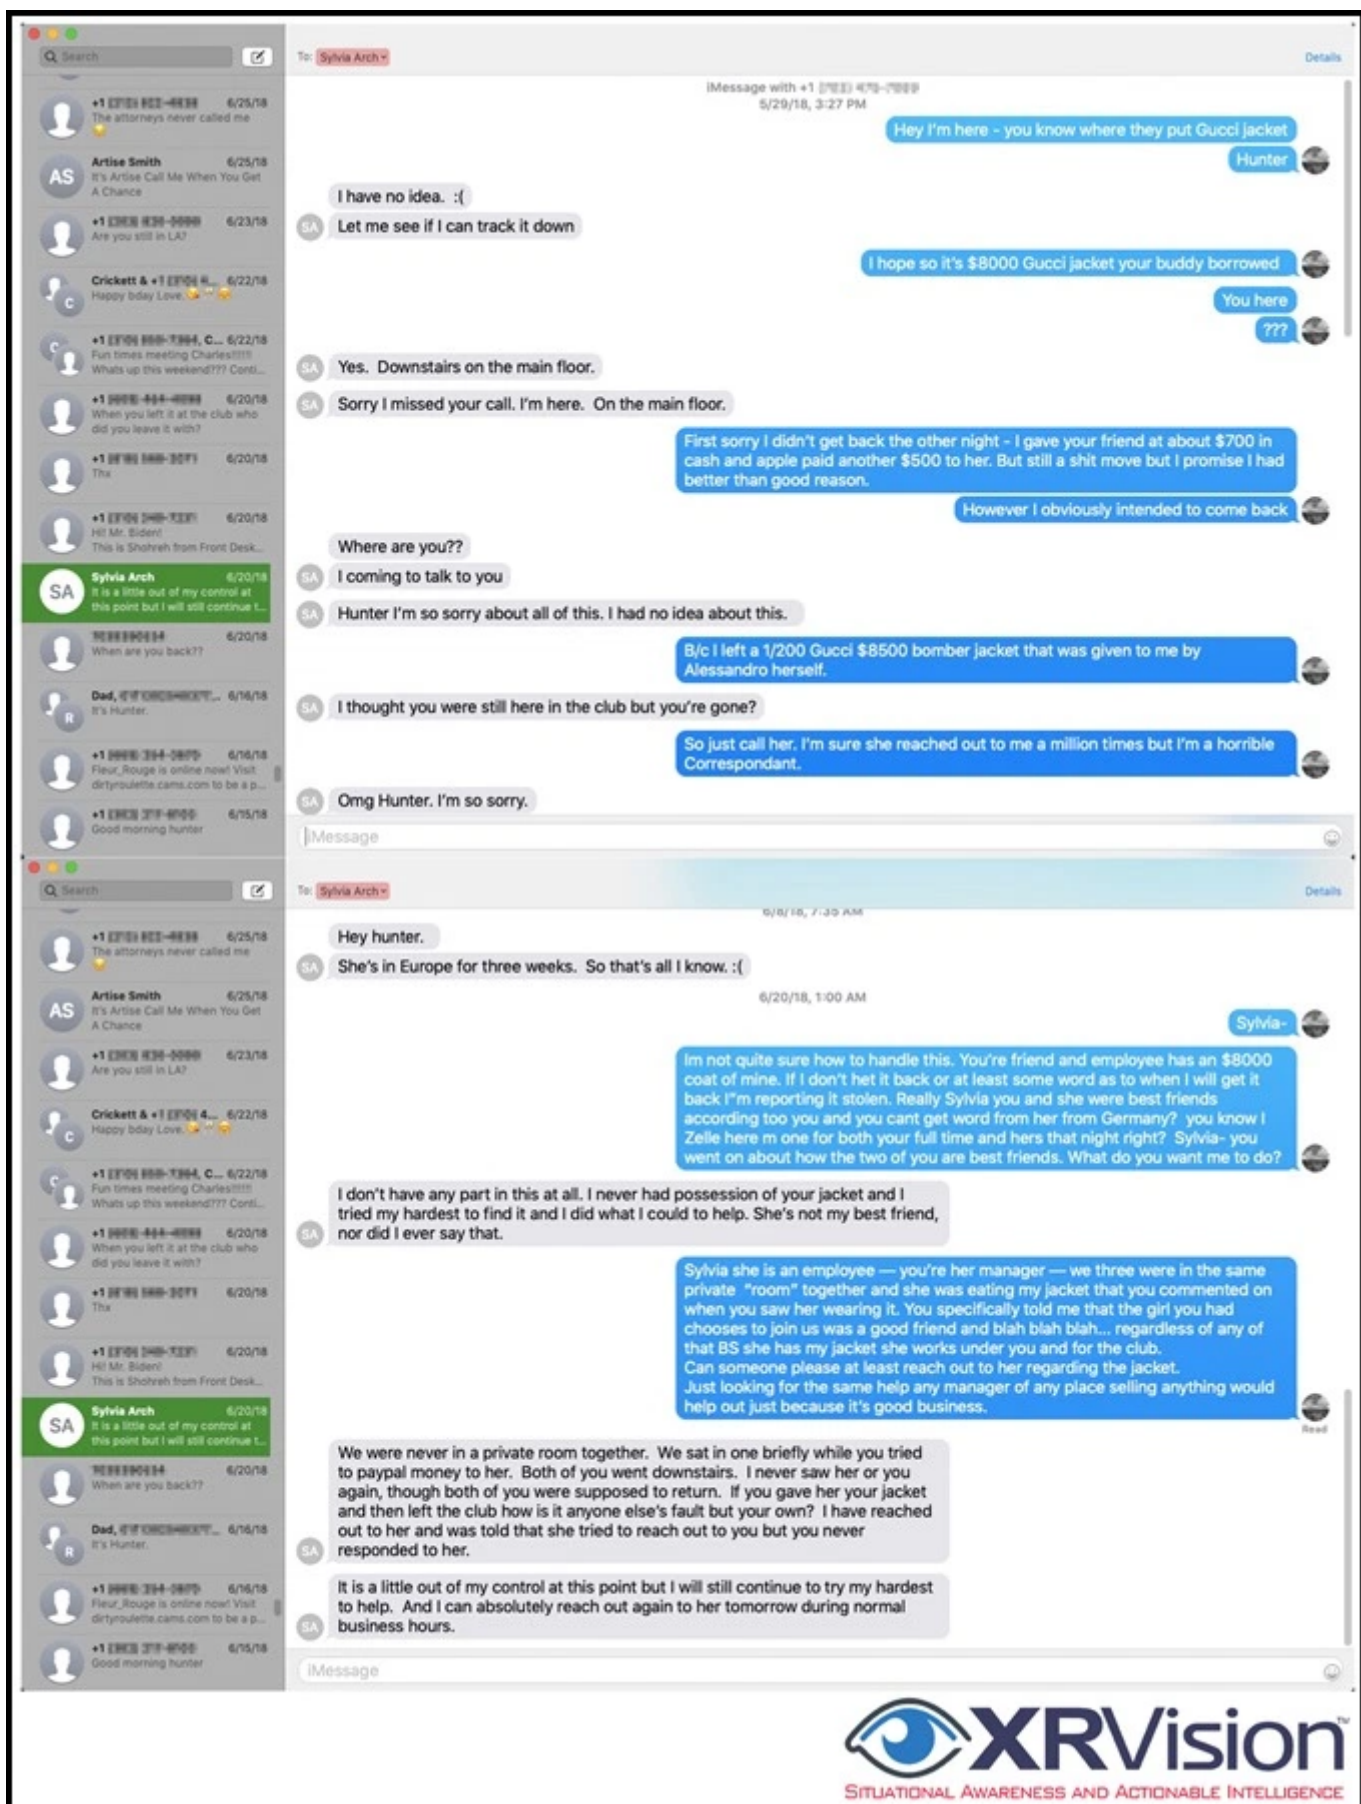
Search

+1 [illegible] 6/25/18
The attorneys never called me

AS Artise Smith 6/25/18
It's Artise Call Me When You Get A Chance

+1 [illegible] 6/23/18
Are you still in LA?

Crickett & +1 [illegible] 6/22/18
Happy bday Love

+1 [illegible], C... 6/22/18
Fun times meeting Charles!!!!! Whats up this weekend??? Conti...

+1 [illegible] 6/20/18
When you left it at the club who did you leave it with?

+1 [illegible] 6/20/18
Thx

+1 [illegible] 6/20/18
Hi! Mr. Biden! This is Shohreh from Front Desk...

SA Sylvia Arch 6/20/18
It is a little out of my control at this point but I will still continue t...

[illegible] 6/20/18
When are you back??

Dad, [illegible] 6/16/18
It's Hunter.

+1 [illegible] 6/16/18
Fleur_Rouge is online now! Visit dirtyroulette.cams.com to be a p...

+1 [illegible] 6/15/18
Good morning hunter

To: Sylvia Arch

Details

iMessage with +1 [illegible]
5/29/18, 3:27 PM

Hey I'm here - you know where they put Gucci jacket

Hunter

I have no idea. :(

Let me see if I can track it down

I hope so it's $8000 Gucci jacket your buddy borrowed

You here

???

Yes. Downstairs on the main floor.

Sorry I missed your call. I'm here. On the main floor.

First sorry I didn't get back the other night - I gave your friend at about $700 in cash and apple paid another $500 to her. But still a shit move but I promise I had better than good reason.

However I obviously intended to come back

Where are you??

I coming to talk to you

Hunter I'm so sorry about all of this. I had no idea about this.

B/c I left a 1/200 Gucci $8500 bomber jacket that was given to me by Alessandro herself.

I thought you were still here in the club but you're gone?

So just call her. I'm sure she reached out to me a million times but I'm a horrible Correspondant.

Omg Hunter. I'm so sorry.

iMessage

Search

+1 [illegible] 6/25/18
The attorneys never called me

AS Artise Smith 6/25/18
It's Artise Call Me When You Get A Chance

+1 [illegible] 6/23/18
Are you still in LA?

Crickett & +1 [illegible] 6/22/18
Happy bday Love

+1 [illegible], C... 6/22/18
Fun times meeting Charles!!!!! Whats up this weekend??? Conti...

+1 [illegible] 6/20/18
When you left it at the club who did you leave it with?

+1 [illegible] 6/20/18
Thx

+1 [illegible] 6/20/18
Hi! Mr. Biden! This is Shohreh from Front Desk...

SA Sylvia Arch 6/20/18
It is a little out of my control at this point but I will still continue t...

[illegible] 6/20/18
When are you back??

Dad, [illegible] 6/16/18
It's Hunter.

+1 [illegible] 6/16/18
Fleur_Rouge is online now! Visit dirtyroulette.cams.com to be a p...

+1 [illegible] 6/15/18
Good morning hunter

To: Sylvia Arch

Details

6/8/18, 7:35 AM

Hey hunter.

She's in Europe for three weeks. So that's all I know. :(

6/20/18, 1:00 AM

Sylvia-

Im not quite sure how to handle this. You're friend and employee has an $8000 coat of mine. If I don't het it back or at least some word as to when I will get it back I"m reporting it stolen. Really Sylvia you and she were best friends according too you and you cant get word from her from Germany? you know I Zelle here m one for both your full time and hers that night right? Sylvia- you went on about how the two of you are best friends. What do you want me to do?

I don't have any part in this at all. I never had possession of your jacket and I tried my hardest to find it and I did what I could to help. She's not my best friend, nor did I ever say that.

Sylvia she is an employee — you're her manager — we three were in the same private "room" together and she was eating my jacket that you commented on when you saw her wearing it. You specifically told me that the girl you had chooses to join us was a good friend and blah blah blah... regardless of any of that BS she has my jacket she works under you and for the club.
Can someone please at least reach out to her regarding the jacket.
Just looking for the same help any manager of any place selling anything would help out just because it's good business.

Read

We were never in a private room together. We sat in one briefly while you tried to paypal money to her. Both of you went downstairs. I never saw her or you again, though both of you were supposed to return. If you gave her your jacket and then left the club how is it anyone else's fault but your own? I have reached out to her and was told that she tried to reach out to you but you never responded to her.

It is a little out of my control at this point but I will still continue to try my hardest to help. And I can absolutely reach out again to her tomorrow during normal business hours.

iMessage

XRVision™
SITUATIONAL AWARENESS AND ACTIONABLE INTELLIGENCE